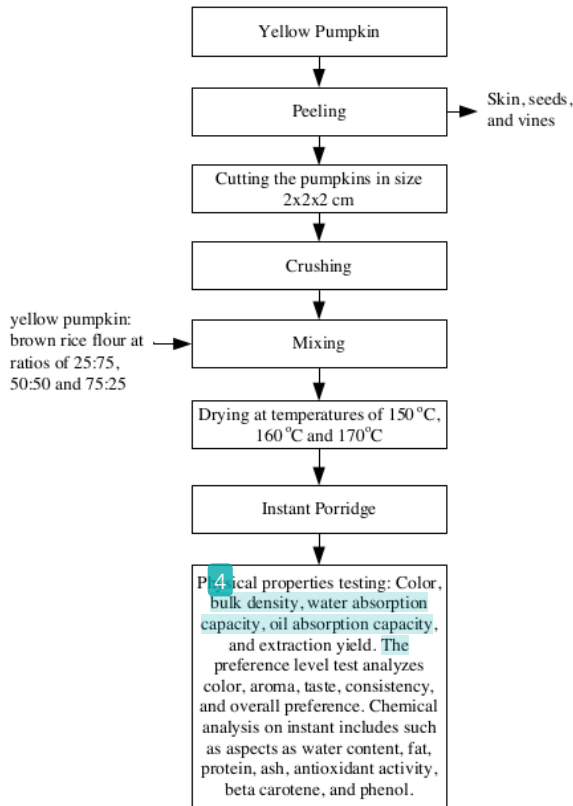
Yellow Pumpkin

Peeling

Skin, seeds, and vines

Cutting the pumpkins in size 2x2x2 cm

Crushing

yellow pumpkin: brown rice flour at ratios of 25:75, 50:50 and 75:25

Mixing

Drying at temperatures of 150 °C, 160 °C and 170 °C

Instant Porridge

P4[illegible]ical properties testing: Color, bulk density, water absorption capacity, oil absorption capacity, and extraction yield. The preference level test analyzes color, aroma, taste, consistency, and overall preference. Chemical analysis on instant includes such as aspects as water content, fat, protein, ash, antioxidant activity, beta carotene, and phenol.